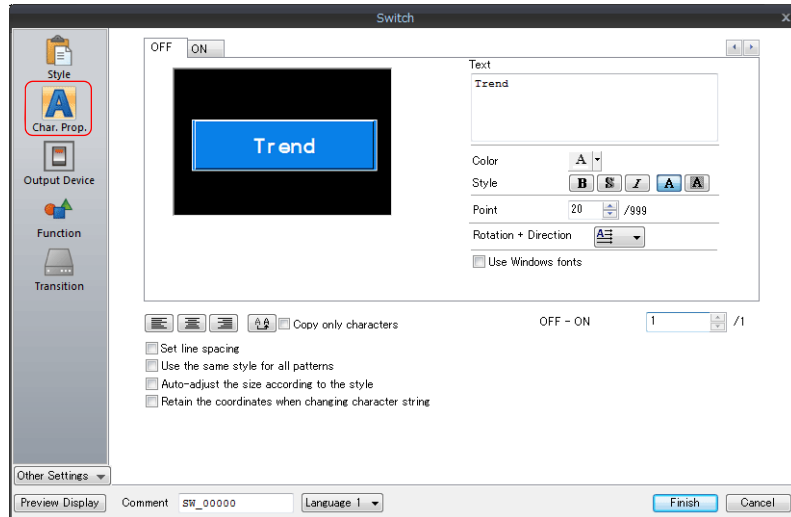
Switch

Style
Char. Prop.
Output Device
Function
Transition

OFF ON

Trend

Text
Trend

Color A
Style B S I A A
Point 20 /999
Rotation + Direction
Use Windows fonts

Copy only characters

OFF - ON 1 /1

Set line spacing
Use the same style for all patterns
Auto-adjust the size according to the style
Retain the coordinates when changing character string

Other Settings

Preview Display Comment SW_00000 Language 1 Finish Cancel